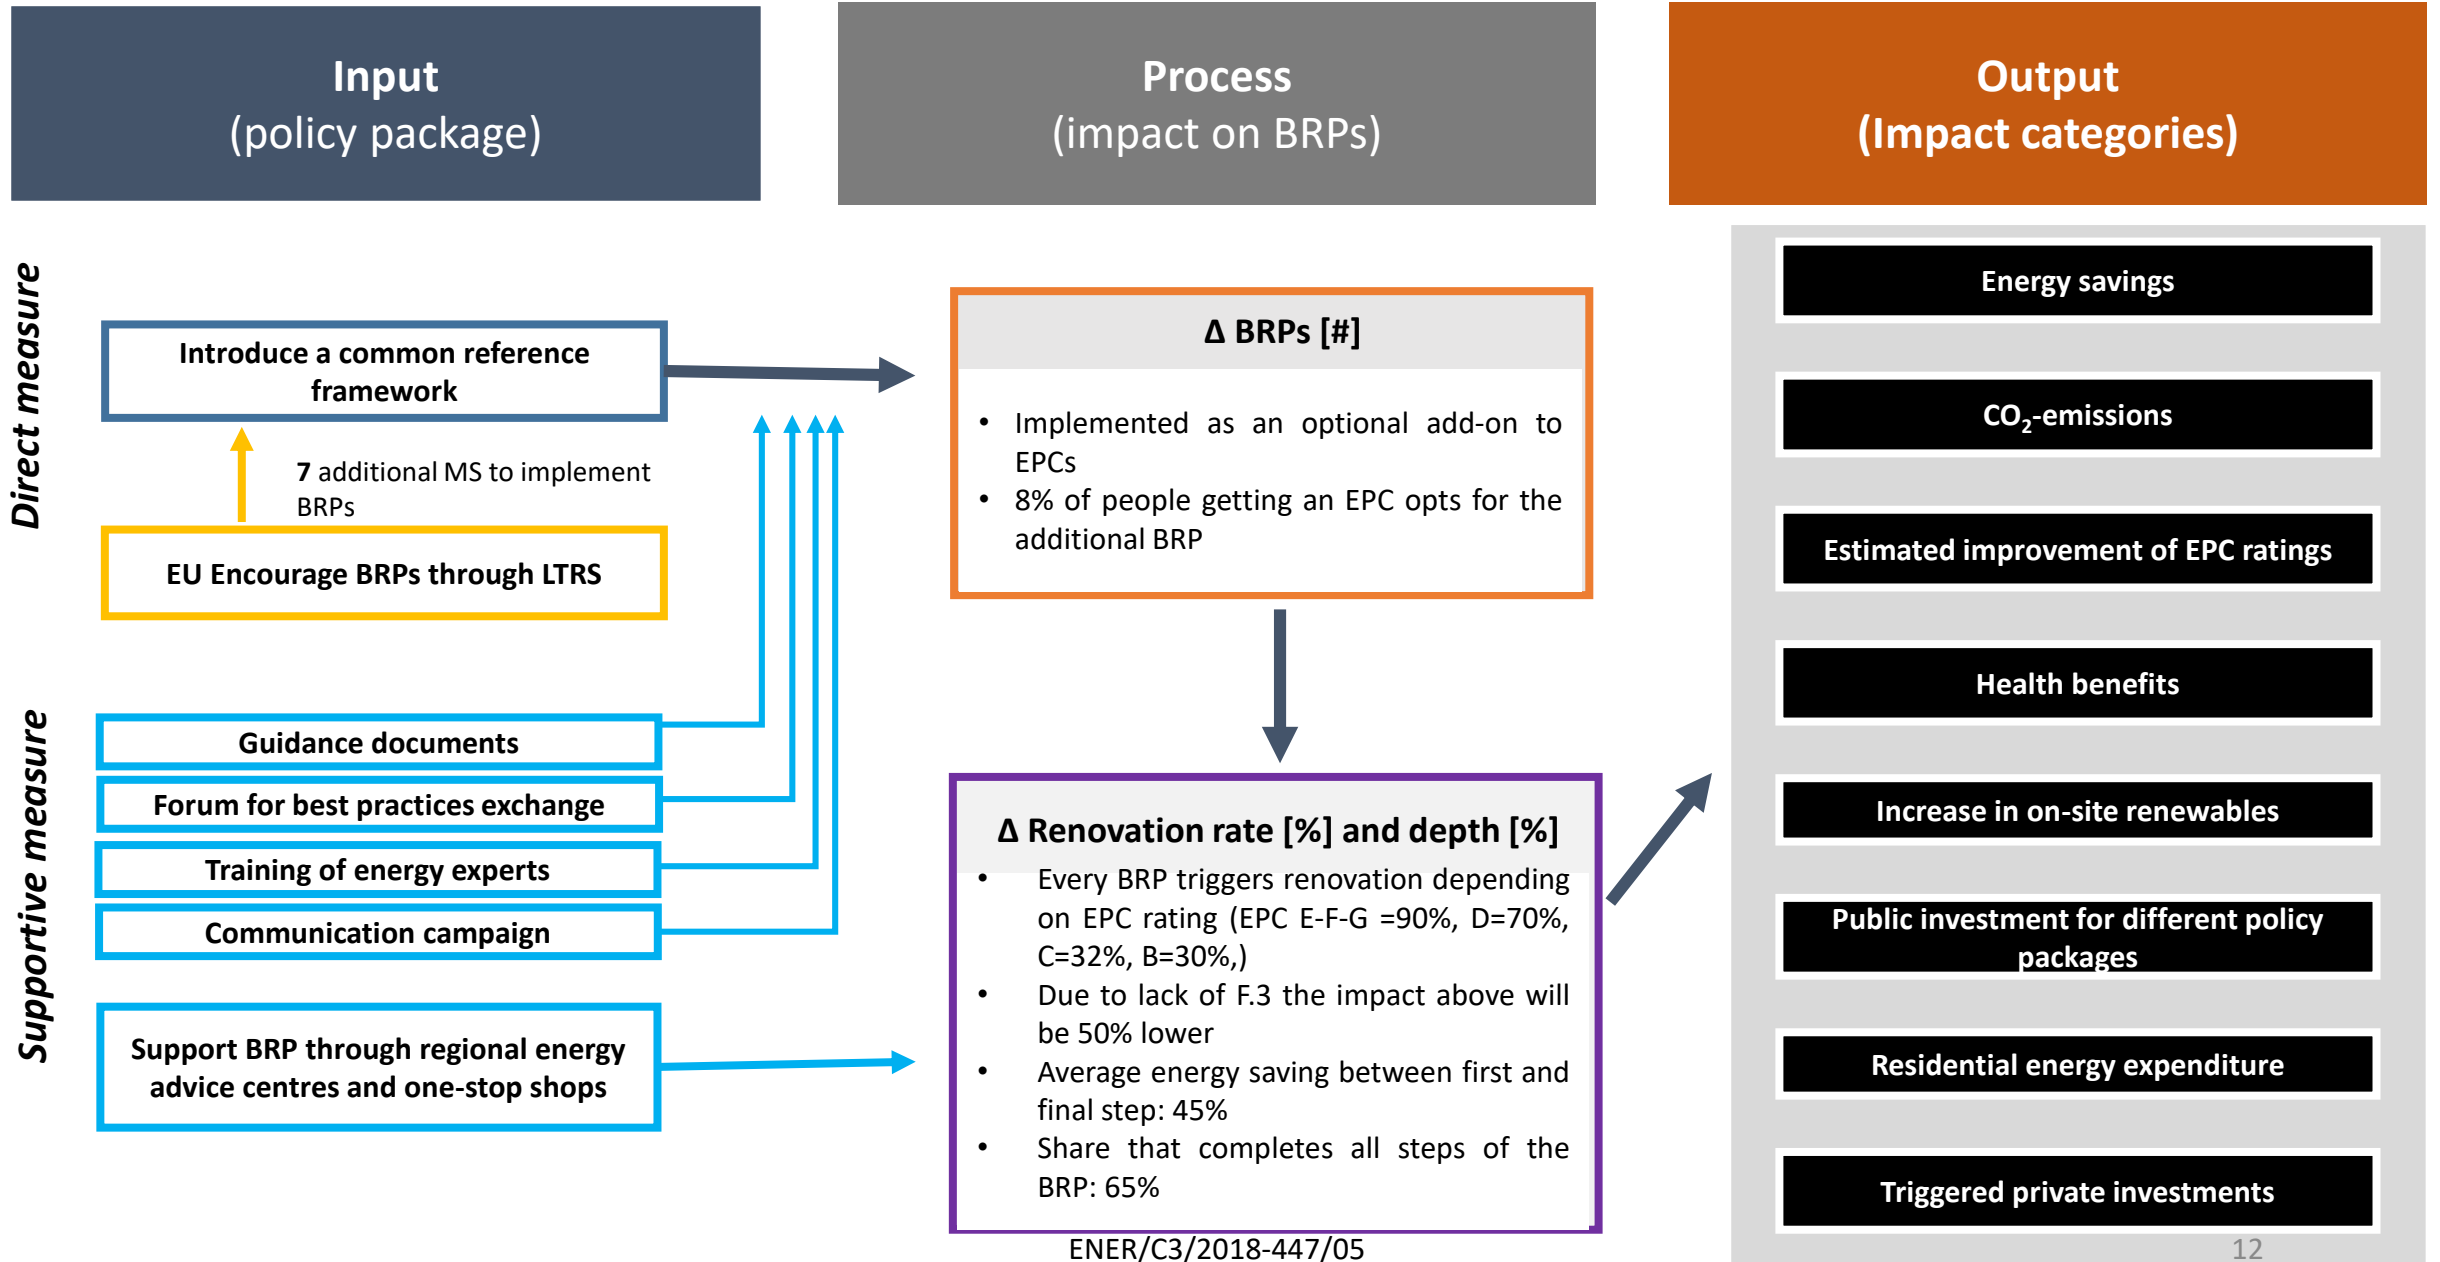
Input
(policy package)

Process
(impact on BRPs)

Output
(Impact categories)

Direct measure

Introduce a common reference framework

7 additional MS to implement BRPs

EU Encourage BRPs through LTRS

Supportive measure

Guidance documents

Forum for best practices exchange

Training of energy experts

Communication campaign

Support BRP through regional energy advice centres and one-stop shops

Δ BRPs [#]

• Implemented as an optional add-on to EPCs
• 8% of people getting an EPC opts for the additional BRP

Δ Renovation rate [%] and depth [%]

• Every BRP triggers renovation depending on EPC rating (EPC E-F-G =90%, D=70%, C=32%, B=30%,)
• Due to lack of F.3 the impact above will be 50% lower
• Average energy saving between first and final step: 45%
• Share that completes all steps of the BRP: 65%

Energy savings

$CO_2$-emissions

Estimated improvement of EPC ratings

Health benefits

Increase in on-site renewables

Public investment for different policy packages

Residential energy expenditure

Triggered private investments

ENER/C3/2018-447/05

12